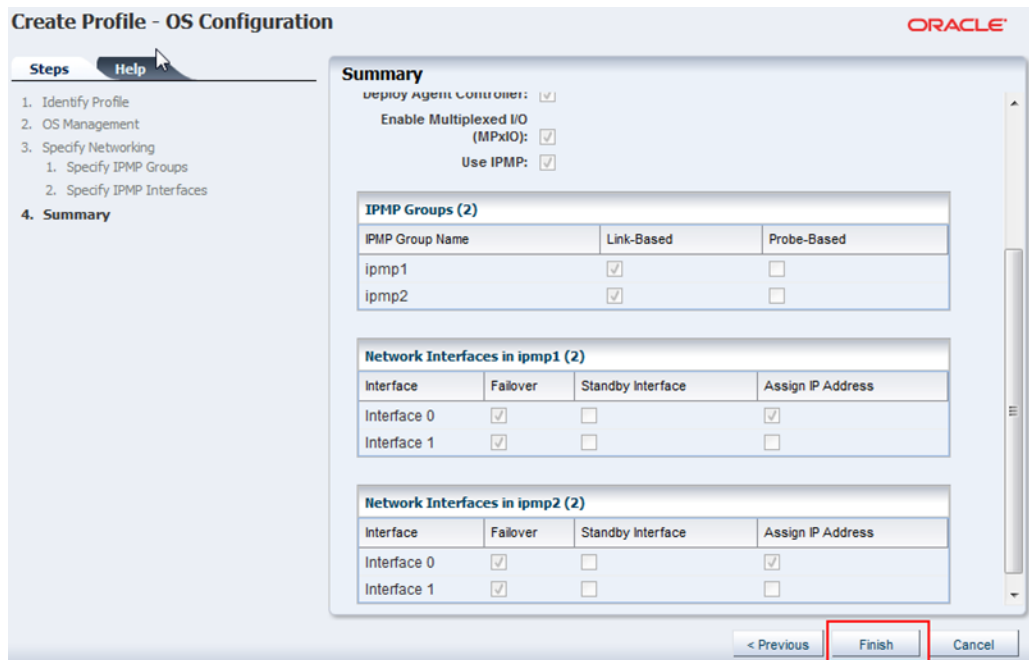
Create Profile - OS Configuration

ORACLE

Steps Help

1. Identify Profile
2. OS Management
3. Specify Networking
1. Specify IPMP Groups
2. Specify IPMP Interfaces
4. Summary

Summary

Deploy Agent Controller: ☑

Enable Multiplexed I/O (MPxIO): ☑

Use IPMP: ☑

IPMP Groups (2)

| IPMP Group Name | Link-Based | Probe-Based |
|---|---|---|
| ipmp1 | ☑ | ☐ |
| ipmp2 | ☑ | ☐ |

Network Interfaces in ipmp1 (2)

| Interface | Failover | Standby Interface | Assign IP Address |
|---|---|---|---|
| Interface 0 | ☑ | ☐ | ☑ |
| Interface 1 | ☑ | ☐ | ☐ |

Network Interfaces in ipmp2 (2)

| Interface | Failover | Standby Interface | Assign IP Address |
|---|---|---|---|
| Interface 0 | ☑ | ☐ | ☑ |
| Interface 1 | ☑ | ☐ | ☐ |

< Previous Finish Cancel